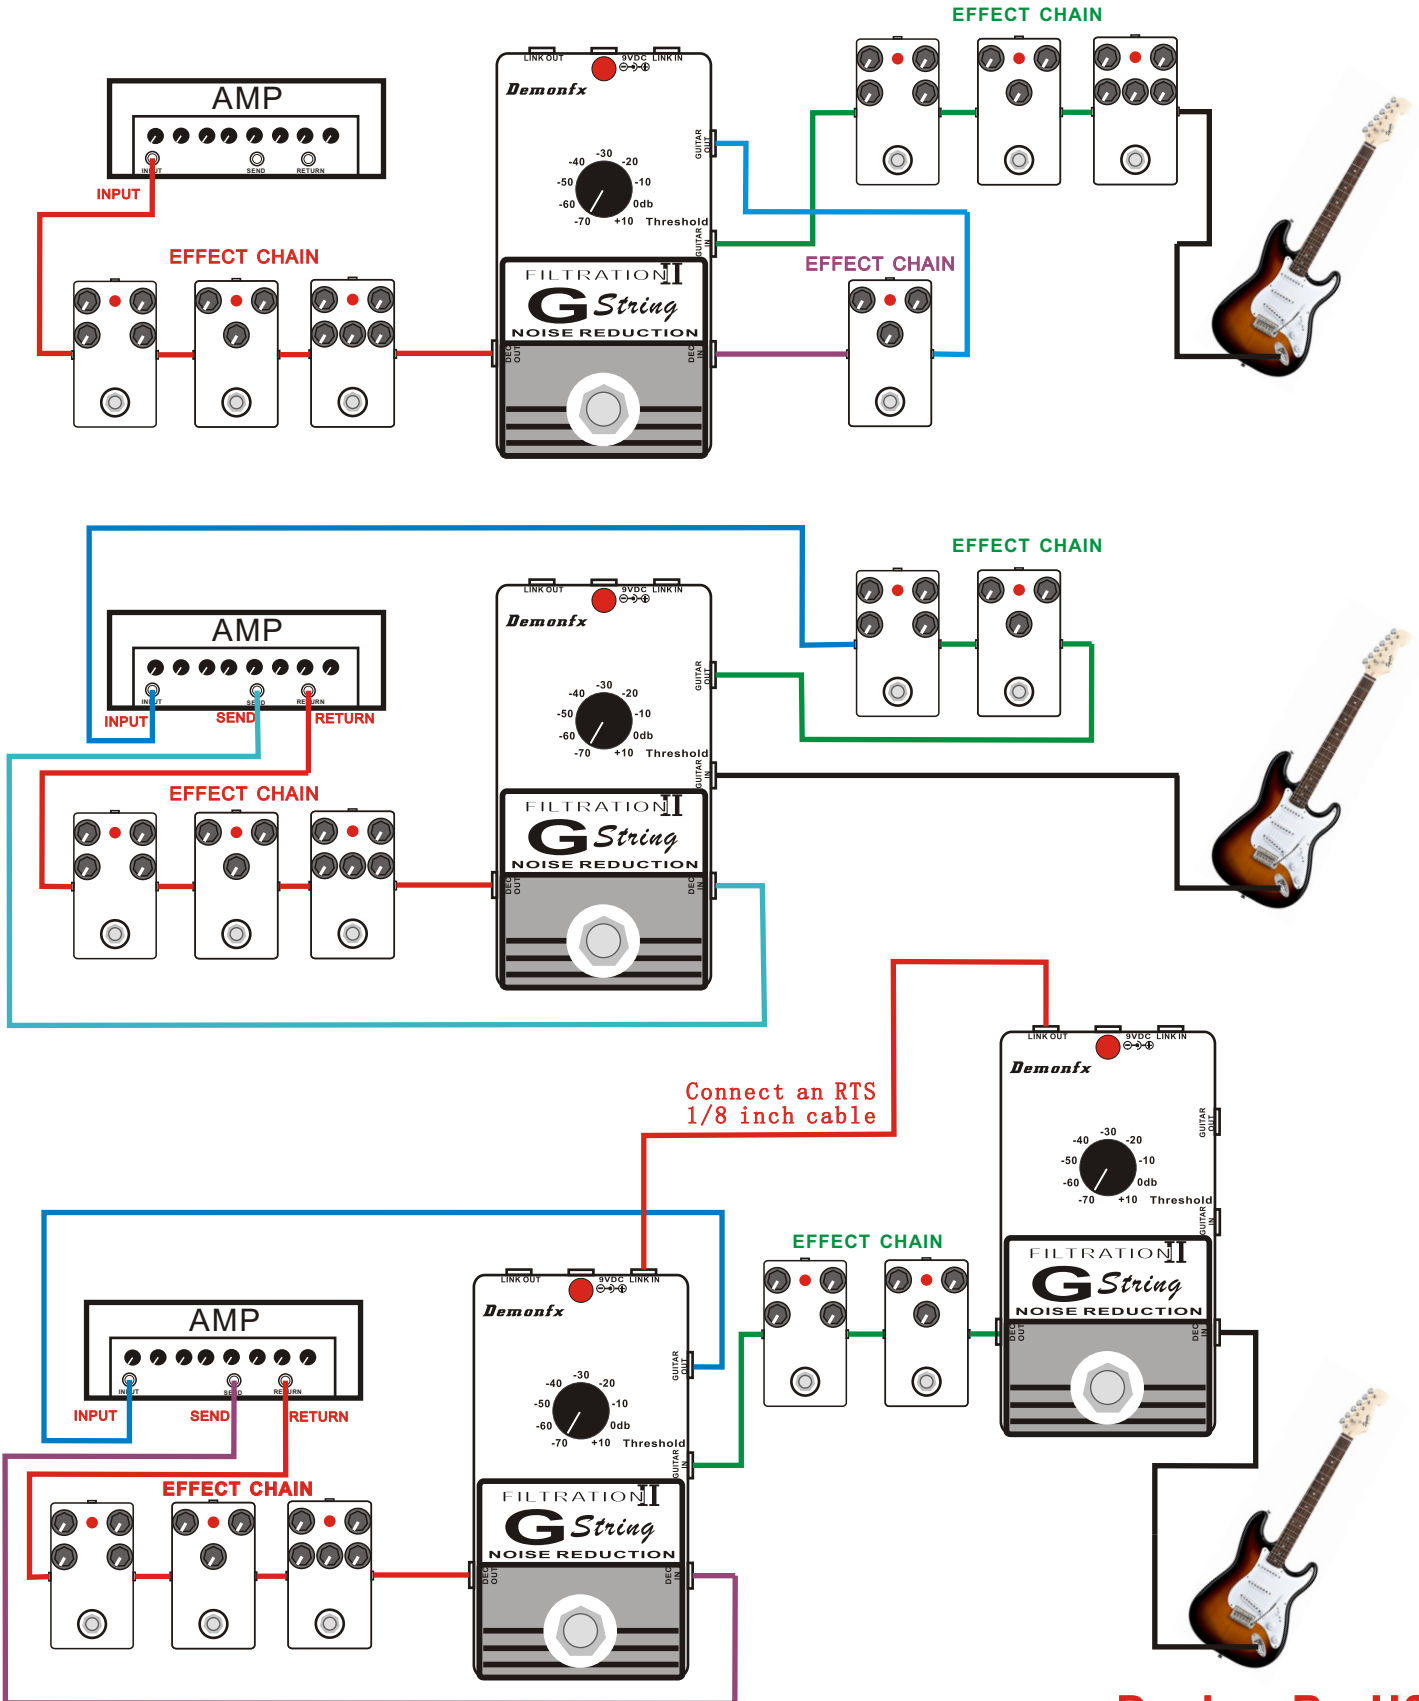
EFFECT CHAIN

AMP

INPUT SEND RETURN

INPUT

EFFECT CHAIN

LINK OUT 9VDC LINK IN

Demonfx

GUITAR OUT

-40 -30 -20 -50 -10 -60 0db -70 +10 Threshold

GUITAR IN

EFFECT CHAIN

FILTRATION II

G String

NOISE REDUCTION

DEC OUT DEC IN

EFFECT CHAIN

AMP

INPUT SEND RETURN

INPUT SEND RETURN

EFFECT CHAIN

LINK OUT 9VDC LINK IN

Demonfx

GUITAR OUT

-40 -30 -20 -50 -10 -60 0db -70 +10 Threshold

GUITAR IN

FILTRATION II

G String

NOISE REDUCTION

DEC OUT DEC IN

LINK OUT 9VDC LINK IN

Demonfx

GUITAR OUT

-40 -30 -20 -50 -10 -60 0db -70 +10 Threshold

GUITAR IN

Connect an RTS
1/8 inch cable

EFFECT CHAIN

FILTRATION II

G String

NOISE REDUCTION

DEC OUT DEC IN

AMP

INPUT SEND RETURN

INPUT SEND RETURN

LINK OUT 9VDC LINK IN

Demonfx

GUITAR OUT

-40 -30 -20 -50 -10 -60 0db -70 +10 Threshold

GUITAR IN

EFFECT CHAIN

FILTRATION II

G String

NOISE REDUCTION

DEC OUT DEC IN

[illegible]